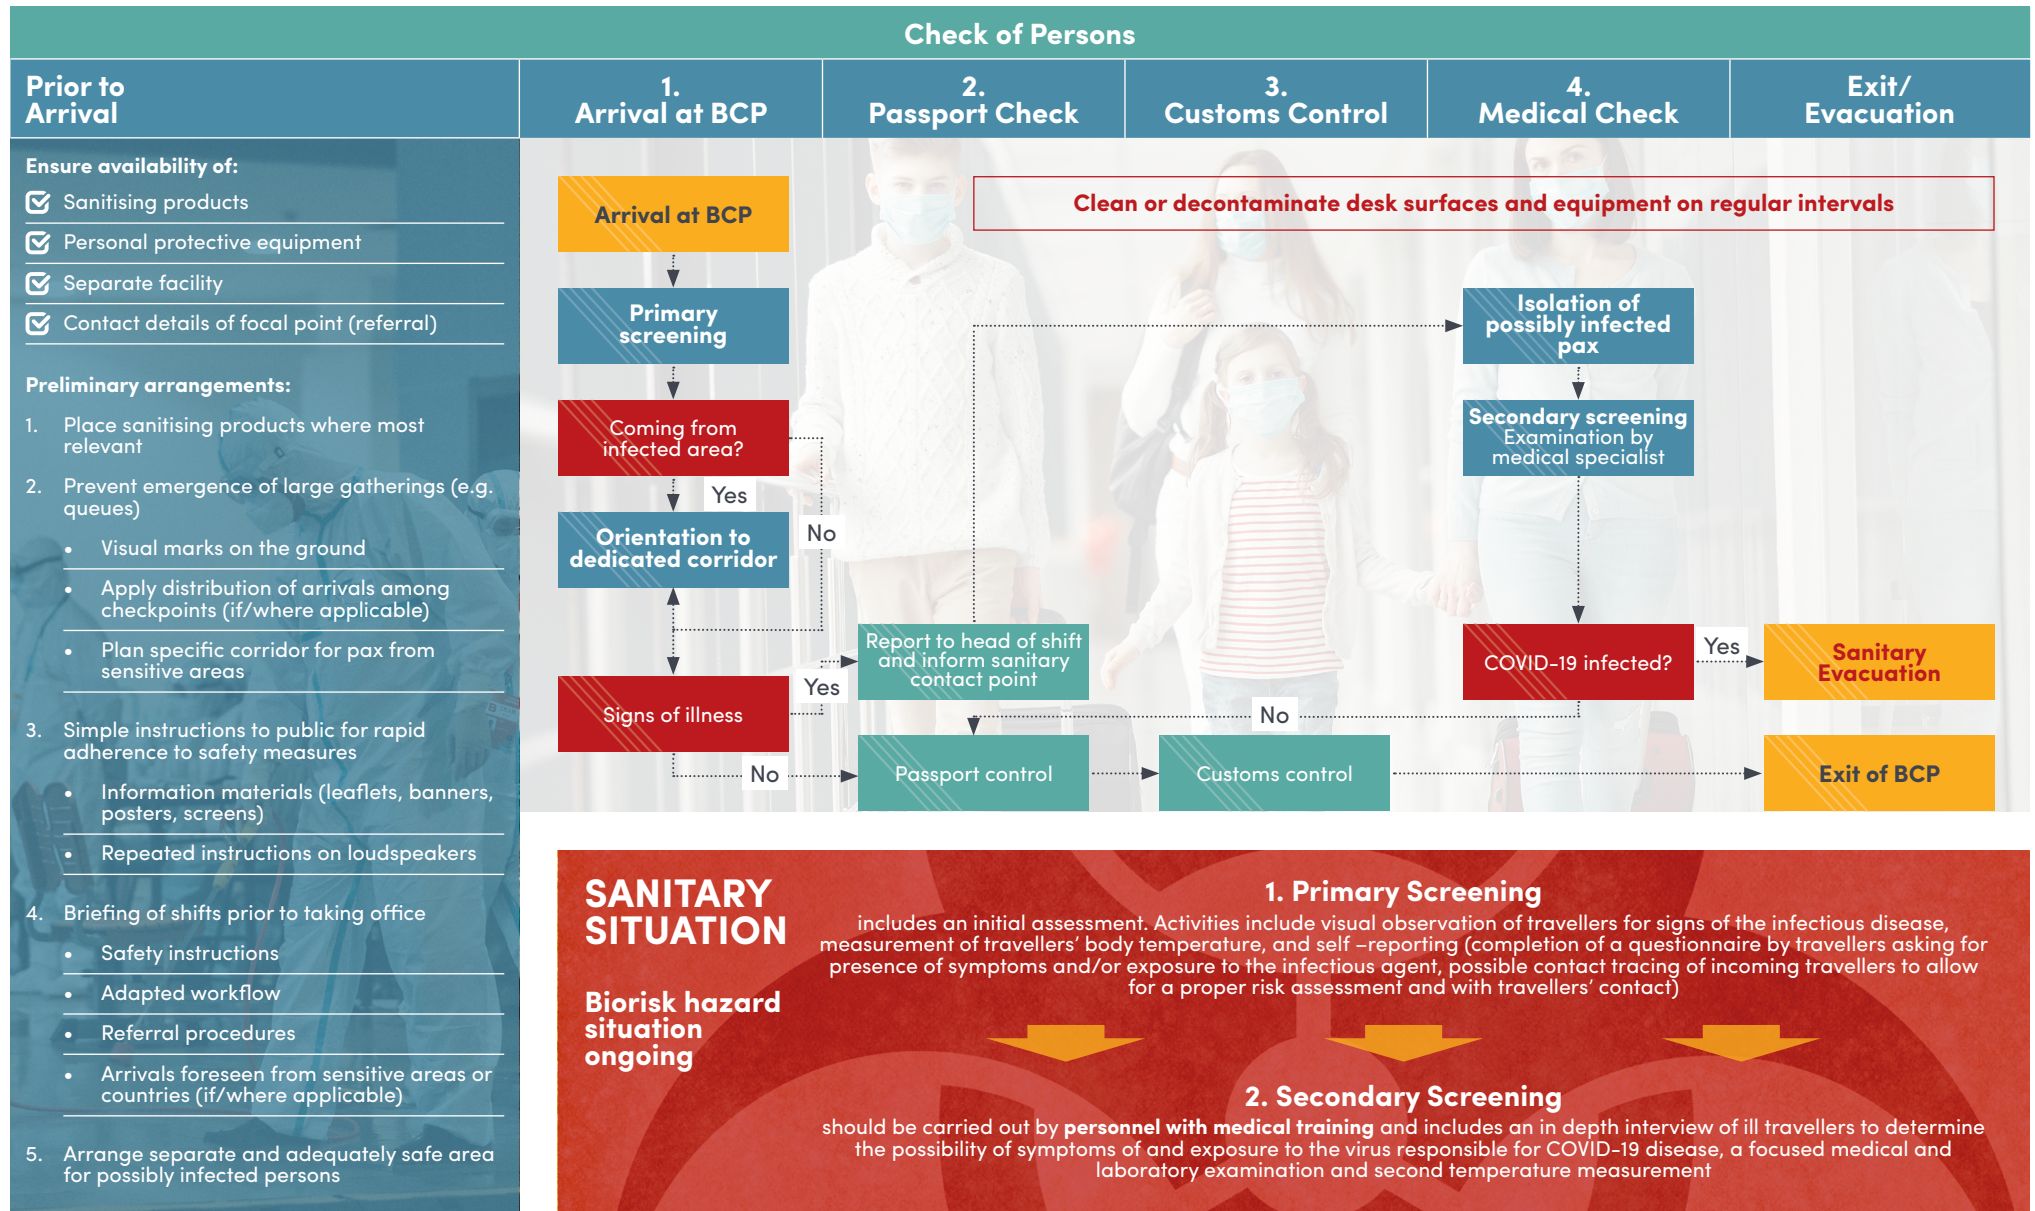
Check of Persons

Prior to Arrival

1. Arrival at BCP

2. Passport Check

3. Customs Control

4. Medical Check

Exit/ Evacuation

Ensure availability of:

Sanitising products

Personal protective equipment

Separate facility

Contact details of focal point (referral)

Preliminary arrangements:

1. Place sanitising products where most relevant

2. Prevent emergence of large gatherings (e.g. queues)

- Visual marks on the ground
- Apply distribution of arrivals among checkpoints (if/where applicable)
- Plan specific corridor for pax from sensitive areas

3. Simple instructions to public for rapid adherence to safety measures

- Information materials (leaflets, banners, posters, screens)
- Repeated instructions on loudspeakers

4. Briefing of shifts prior to taking office

- Safety instructions
- Adapted workflow
- Referral procedures
- Arrivals foreseen from sensitive areas or countries (if/where applicable)

5. Arrange separate and adequately safe area for possibly infected persons

Arrival at BCP

Clean or decontaminate desk surfaces and equipment on regular intervals

Primary screening

Isolation of possibly infected pax

Coming from infected area?

Secondary screening Examination by medical specialist

Yes

No

Orientation to dedicated corridor

Report to head of shift and inform sanitary contact point

COVID-19 infected?

Yes

Sanitary Evacuation

Yes

Signs of illness

No

No

Passport control

Customs control

Exit of BCP

SANITARY SITUATION

Biorisk hazard situation ongoing

1. Primary Screening

includes an initial assessment. Activities include visual observation of travellers for signs of the infectious disease, measurement of travellers' body temperature, and self –reporting (completion of a questionnaire by travellers asking for presence of symptoms and/or exposure to the infectious agent, possible contact tracing of incoming travellers to allow for a proper risk assessment and with travellers' contact)

2. Secondary Screening

should be carried out by personnel with medical training and includes an in depth interview of ill travellers to determine the possibility of symptoms of and exposure to the virus responsible for COVID-19 disease, a focused medical and laboratory examination and second temperature measurement